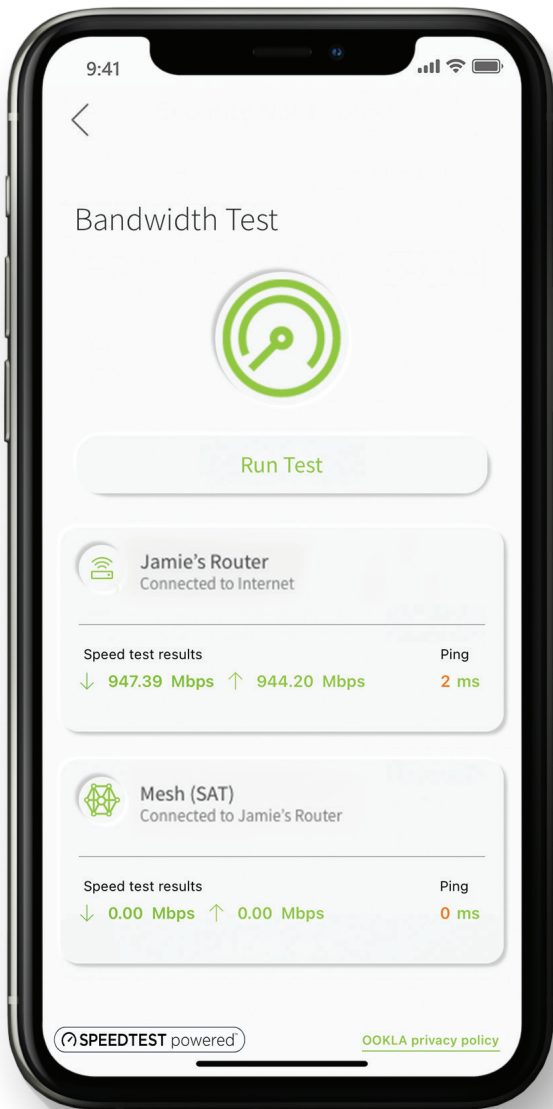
9:41

Bandwidth Test

Run Test

Jamie's Router
Connected to Internet

Speed test results
↓ 947.39 Mbps ↑ 944.20 Mbps

Ping
2 ms

Mesh (SAT)
Connected to Jamie's Router

Speed test results
↓ 0.00 Mbps ↑ 0.00 Mbps

Ping
0 ms

SPEEDTEST powered

OOKLA privacy policy